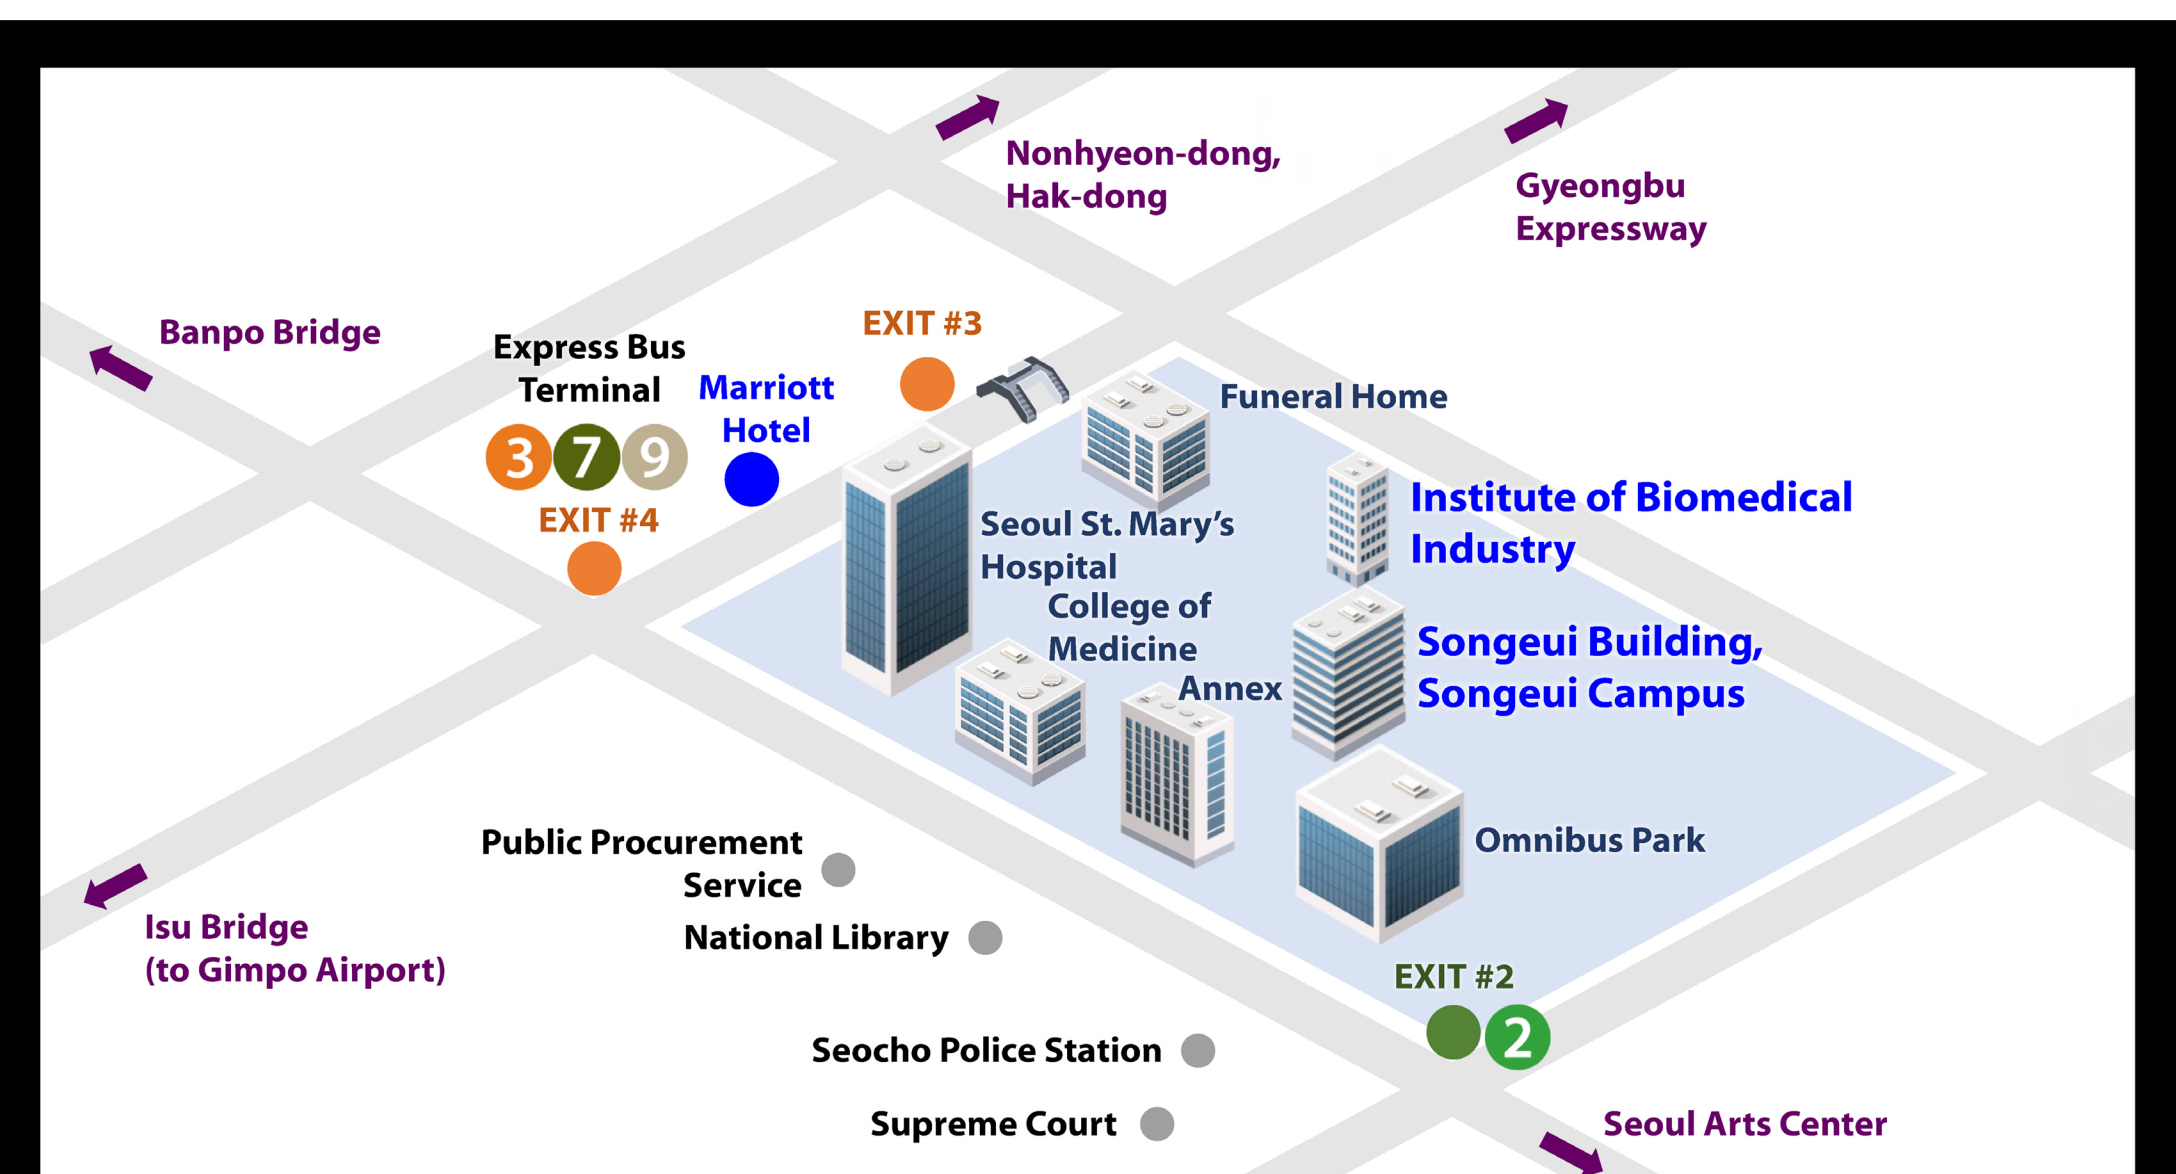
Nonhyeon-dong, Hak-dong

Gyeongbu Expressway

Banpo Bridge

Express Bus Terminal

3 7 9

EXIT #4

Marriott Hotel

EXIT #3

Funeral Home

Institute of Biomedical Industry

Seoul St. Mary's Hospital

College of Medicine

Annex

Songeui Building, Songeui Campus

Omnibus Park

Public Procurement Service

National Library

Isu Bridge (to Gimpo Airport)

EXIT #2

2

Seocho Police Station

Supreme Court

Seoul Arts Center